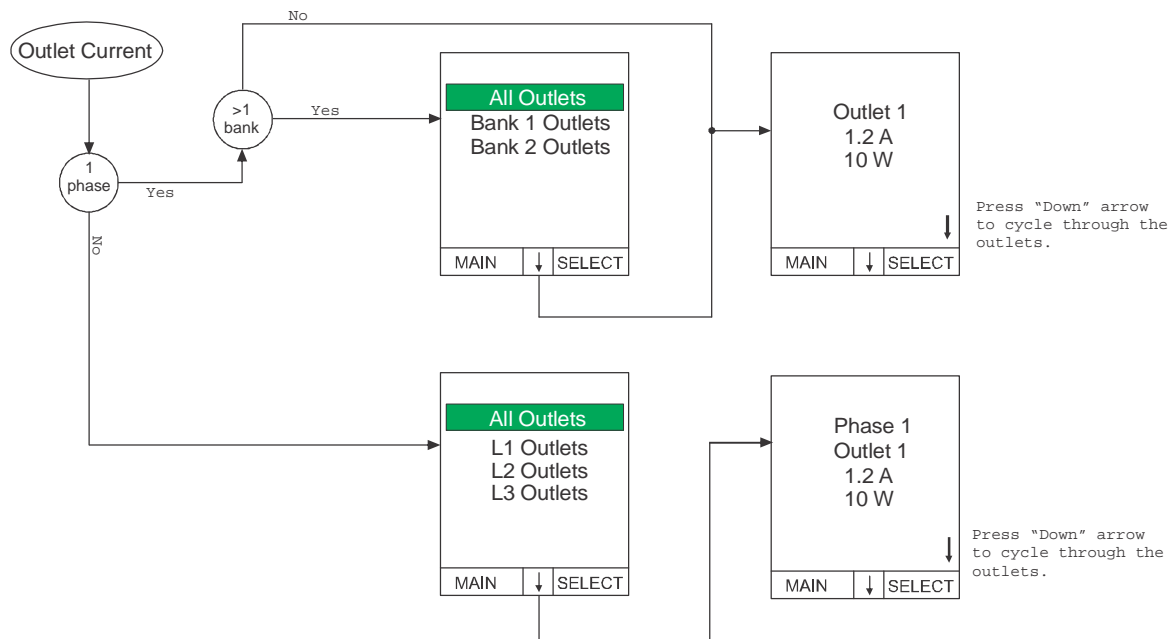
Outlet Current

No

>1 bank

Yes

1 phase

Yes

No

All Outlets
Bank 1 Outlets
Bank 2 Outlets

MAIN ↓ SELECT

Outlet 1
1.2 A
10 W

MAIN ↓ SELECT

Press "Down" arrow to cycle through the outlets.

All Outlets
L1 Outlets
L2 Outlets
L3 Outlets

MAIN ↓ SELECT

Phase 1
Outlet 1
1.2 A
10 W

MAIN ↓ SELECT

Press "Down" arrow to cycle through the outlets.